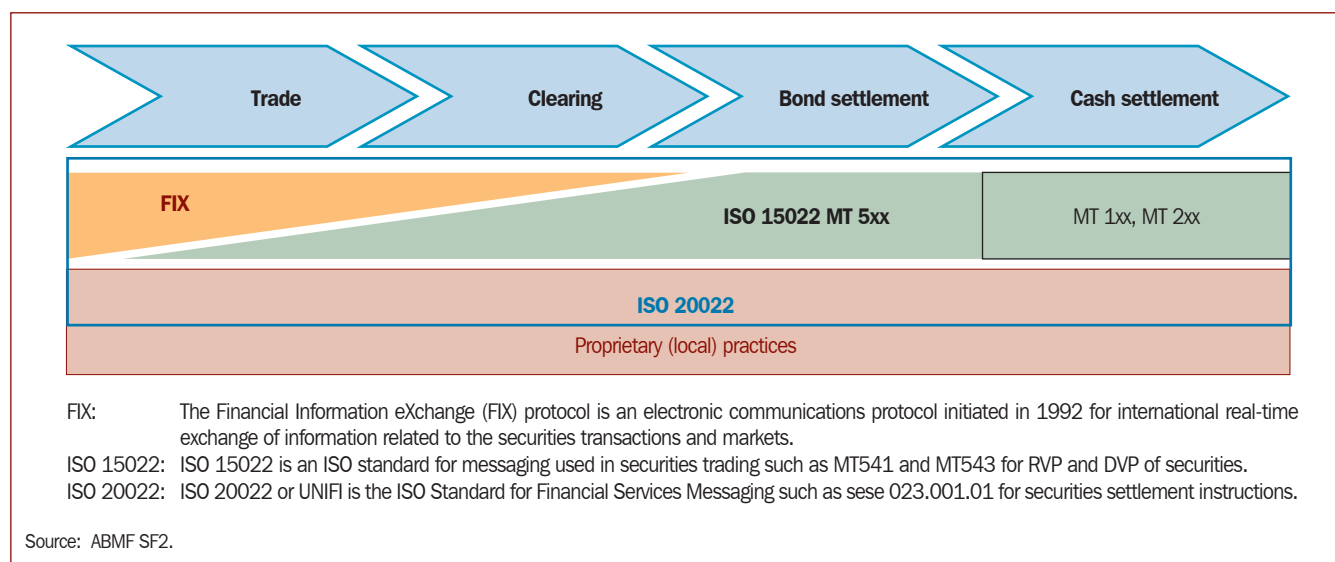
Trade

Clearing

Bond settlement

Cash settlement

FIX

ISO 15022 MT 5xx

MT 1xx, MT 2xx

ISO 20022

Proprietary (local) practices

FIX: The Financial Information eXchange (FIX) protocol is an electronic communications protocol initiated in 1992 for international real-time exchange of information related to the securities transactions and markets.

ISO 15022: ISO 15022 is an ISO standard for messaging used in securities trading such as MT541 and MT543 for RVP and DVP of securities.

ISO 20022: ISO 20022 or UNIFI is the ISO Standard for Financial Services Messaging such as sese 023.001.01 for securities settlement instructions.

Source: ABMF SF2.